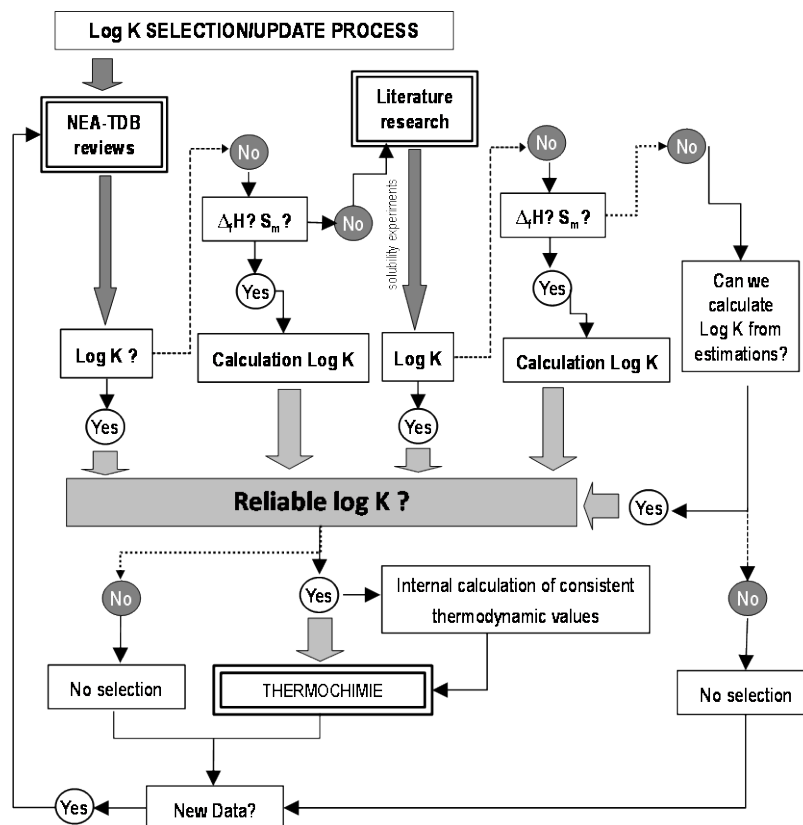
Log K SELECTION/UPDATE PROCESS

NEA-TDB reviews

No

$\Delta_f H$? $S_m$?

No

Literature research

solubility experiments

No

$\Delta_f H$? $S_m$?

No

Yes

Yes

Can we calculate Log K from estimations?

Log K ?

Calculation Log K

Log K

Calculation Log K

Yes

Yes

Reliable log K ?

Yes

No

Yes

Internal calculation of consistent thermodynamic values

No

No selection

THERMOCHIMIE

No selection

Yes

New Data?